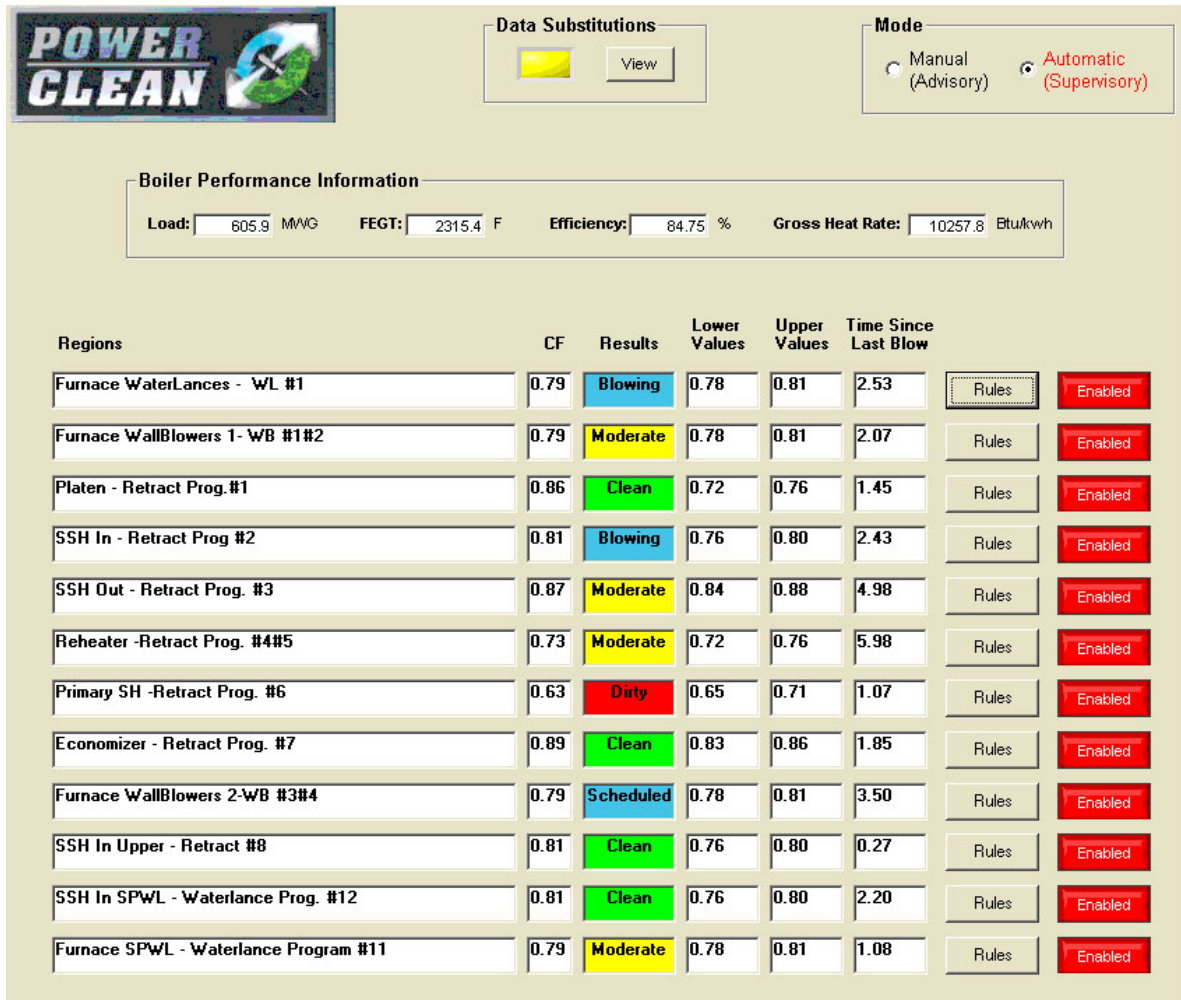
POWER CLEAN

Data Substitutions
View

Mode
Manual (Advisory)
Automatic (Supervisory)

Boiler Performance Information
Load: 605.9 MWG FEGT: 2315.4 F Efficiency: 84.75 % Gross Heat Rate: 10257.8 Btu/kwh

| Regions | CF | Results | Lower Values | Upper Values | Time Since Last Blow | | |
|---|---|---|---|---|---|---|---|
| Furnace WaterLances - WL #1 | 0.79 | Blowing | 0.78 | 0.81 | 2.53 | Rules | Enabled |
| Furnace WallBlowers 1- WB #1#2 | 0.79 | Moderate | 0.78 | 0.81 | 2.07 | Rules | Enabled |
| Platen - Retract Prog.#1 | 0.86 | Clean | 0.72 | 0.76 | 1.45 | Rules | Enabled |
| SSH In - Retract Prog #2 | 0.81 | Blowing | 0.76 | 0.80 | 2.43 | Rules | Enabled |
| SSH Out - Retract Prog. #3 | 0.87 | Moderate | 0.84 | 0.88 | 4.98 | Rules | Enabled |
| Reheater -Retract Prog. #4#5 | 0.73 | Moderate | 0.72 | 0.76 | 5.98 | Rules | Enabled |
| Primary SH -Retract Prog. #6 | 0.63 | Dirty | 0.65 | 0.71 | 1.07 | Rules | Enabled |
| Economizer - Retract Prog. #7 | 0.89 | Clean | 0.83 | 0.86 | 1.85 | Rules | Enabled |
| Furnace WallBlowers 2-WB #3#4 | 0.79 | Scheduled | 0.78 | 0.81 | 3.50 | Rules | Enabled |
| SSH In Upper - Retract #8 | 0.81 | Clean | 0.76 | 0.80 | 0.27 | Rules | Enabled |
| SSH In SPWL - Waterlance Prog. #12 | 0.81 | Clean | 0.76 | 0.80 | 2.20 | Rules | Enabled |
| Furnace SPWL - Waterlance Program #11 | 0.79 | Moderate | 0.78 | 0.81 | 1.08 | Rules | Enabled |